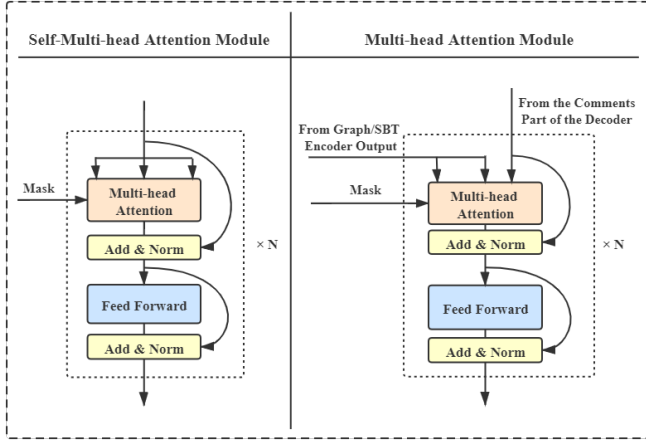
Self-Multi-head Attention Module

Mask

Multi-head Attention

Add & Norm

× N

Feed Forward

Add & Norm

Multi-head Attention Module

From the Comments Part of the Decoder

From Graph/SBT Encoder Output

Mask

Multi-head Attention

Add & Norm

× N

Feed Forward

Add & Norm